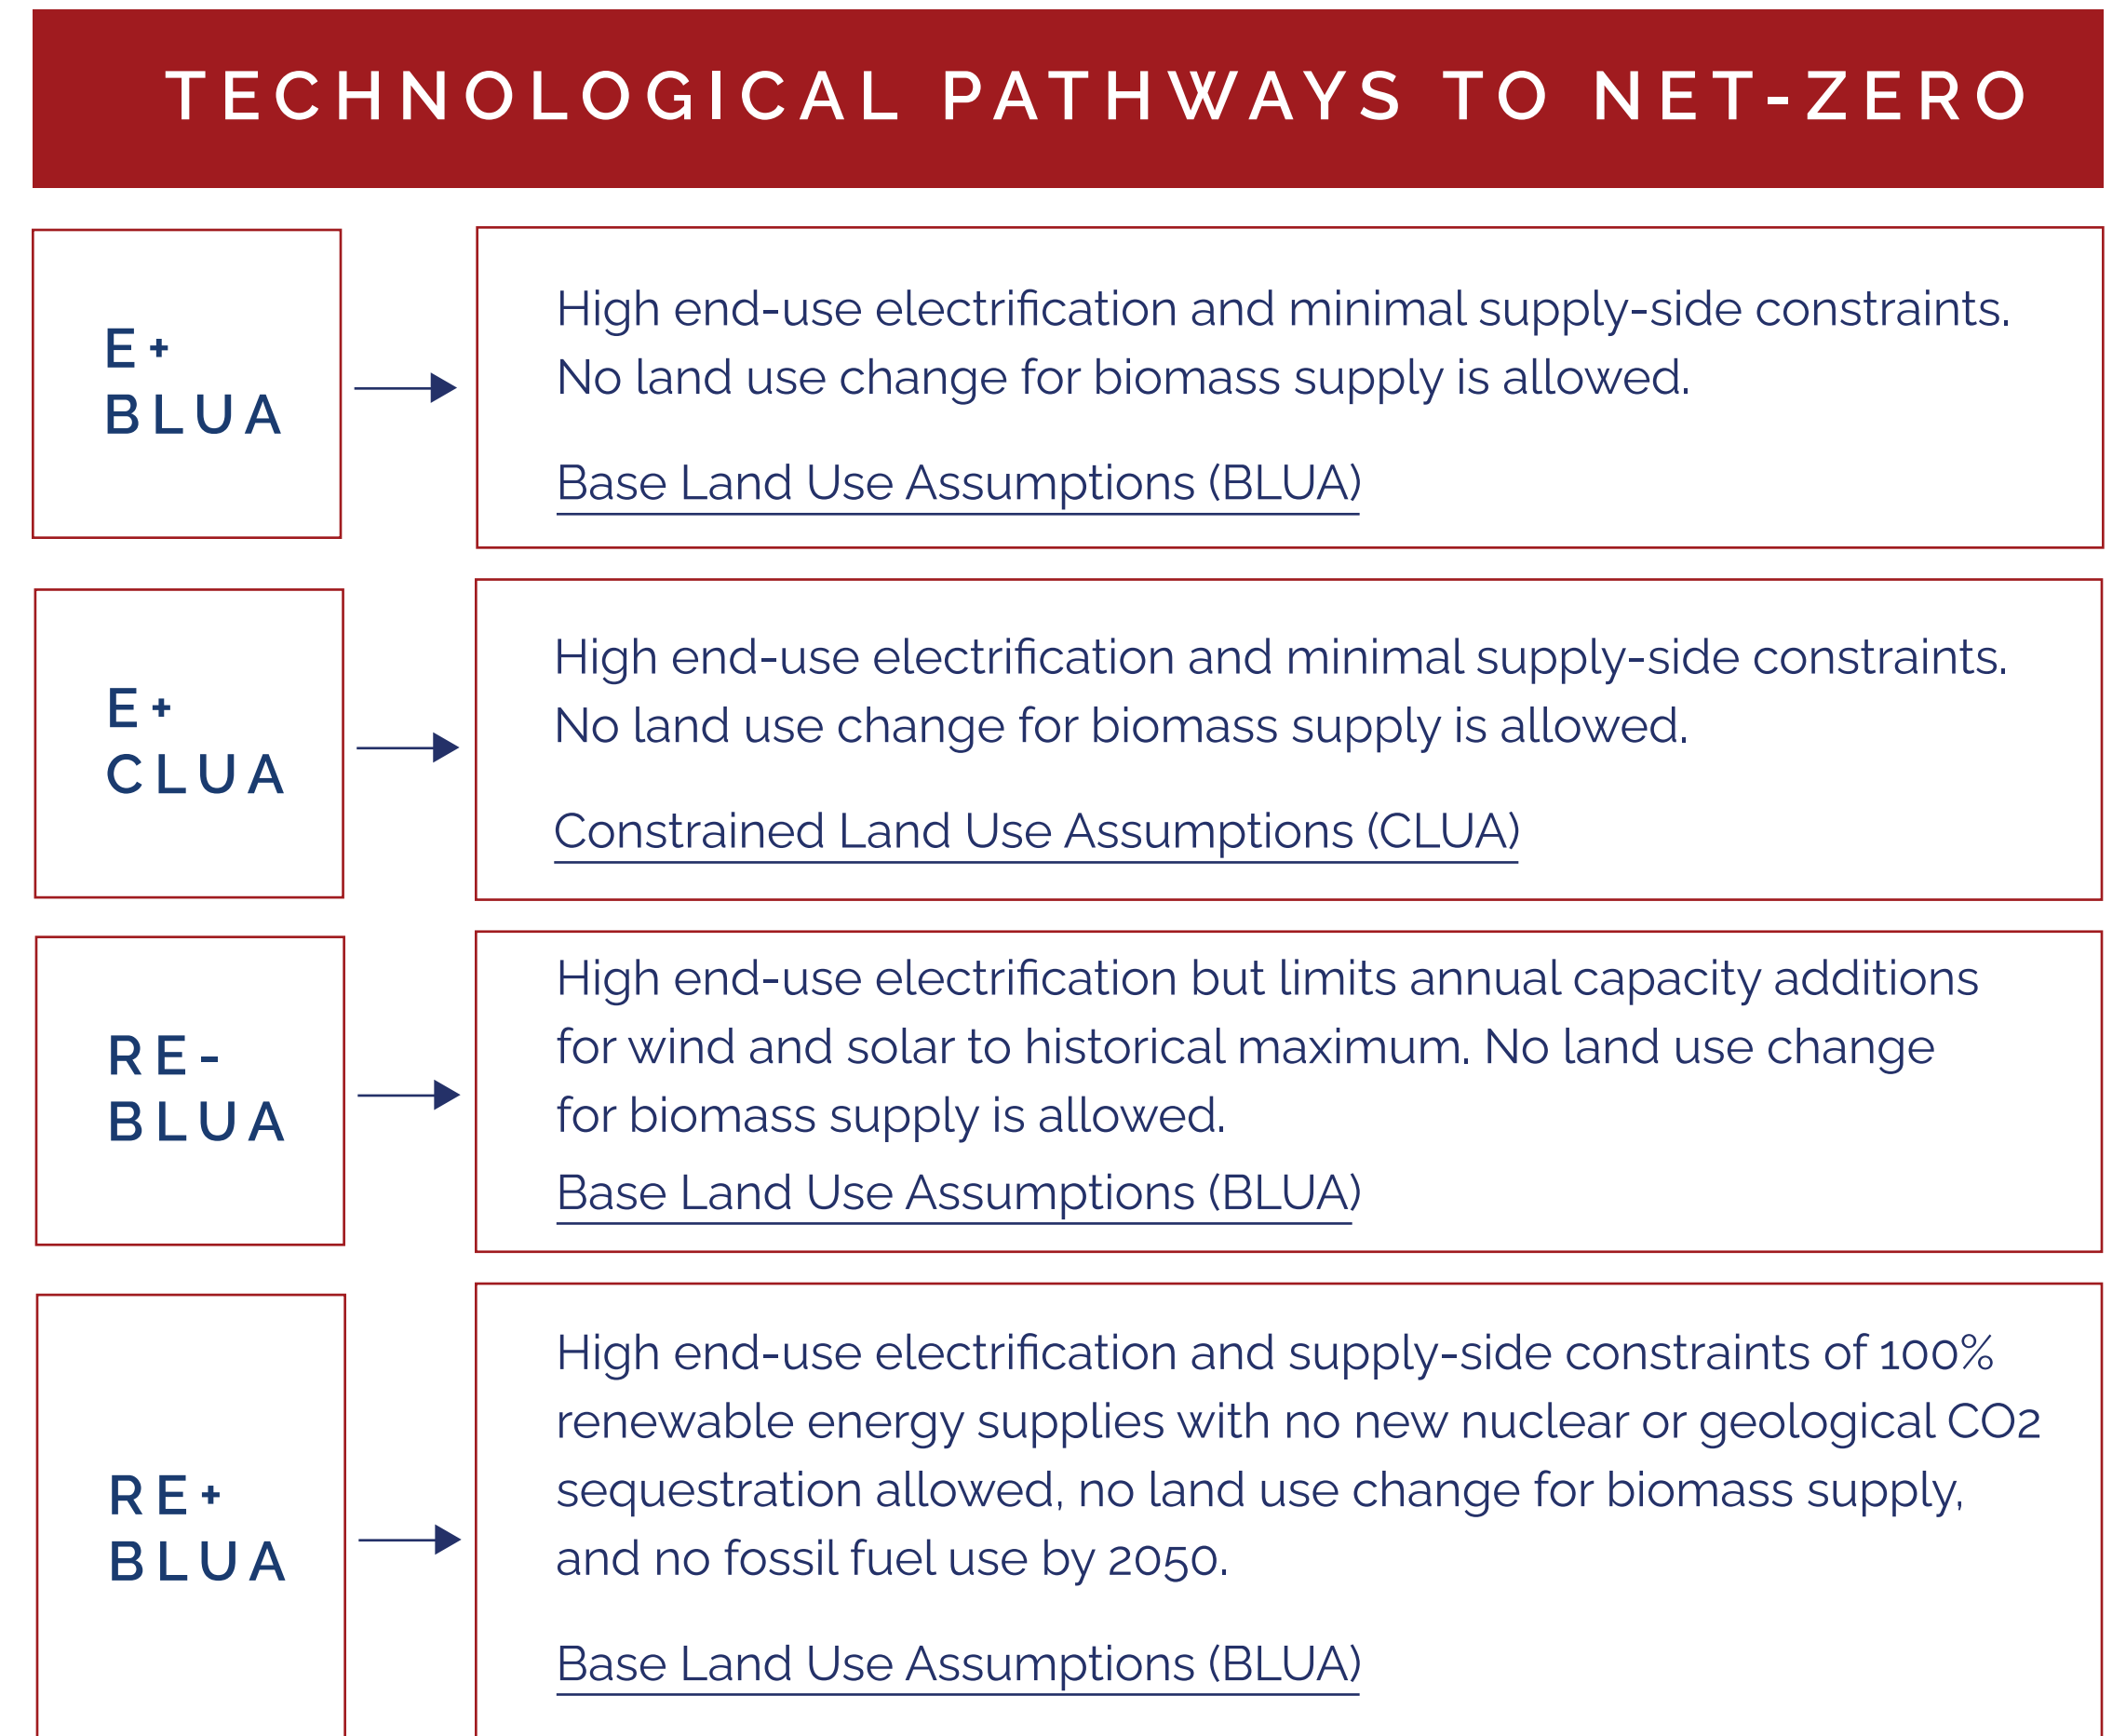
TECHNOLOGICAL PATHWAYS TO NET-ZERO

E+
BLUA

High end-use electrification and minimal supply-side constraints. No land use change for biomass supply is allowed.

Base Land Use Assumptions (BLUA)

E+
CLUA

High end-use electrification and minimal supply-side constraints. No land use change for biomass supply is allowed.

Constrained Land Use Assumptions (CLUA)

RE-
BLUA

High end-use electrification but limits annual capacity additions for wind and solar to historical maximum. No land use change for biomass supply is allowed.

Base Land Use Assumptions (BLUA)

RE+
BLUA

High end-use electrification and supply-side constraints of 100% renewable energy supplies with no new nuclear or geological CO2 sequestration allowed, no land use change for biomass supply, and no fossil fuel use by 2050.

Base Land Use Assumptions (BLUA)